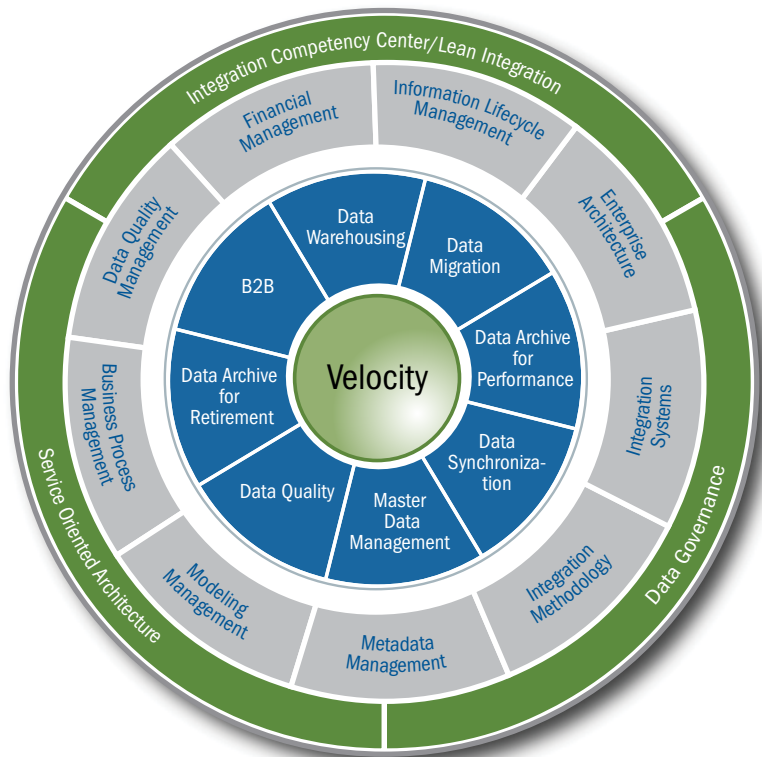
Integration Competency Center/Lean Integration

Financial Management

Information Lifecycle Management

Enterprise Architecture

Integration Systems

Integration Methodology

Metadata Management

Modeling Management

Business Process Management

Data Quality Management

Data Warehousing

Data Migration

Data Archive for Performance

Data Synchronization

Master Data Management

Data Quality

Data Archive for Retirement

B2B

Velocity

Service Oriented Architecture

Data Governance